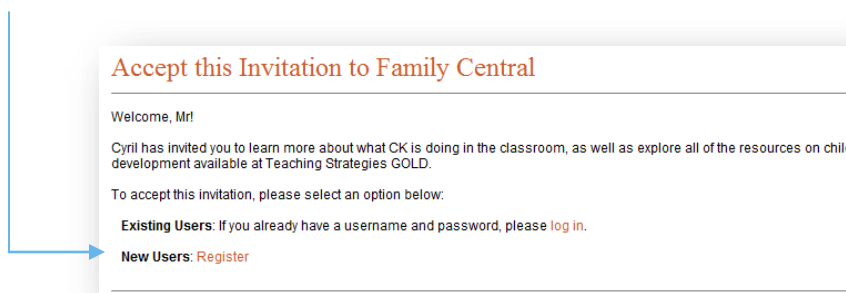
Accept this Invitation to Family Central

Welcome, Mr!

Cyril has invited you to learn more about what CK is doing in the classroom, as well as explore all of the resources on chil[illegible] development available at Teaching Strategies GOLD.

To accept this invitation, please select an option below:

**Existing Users**: If you already have a username and password, please log in.

**New Users**: Register